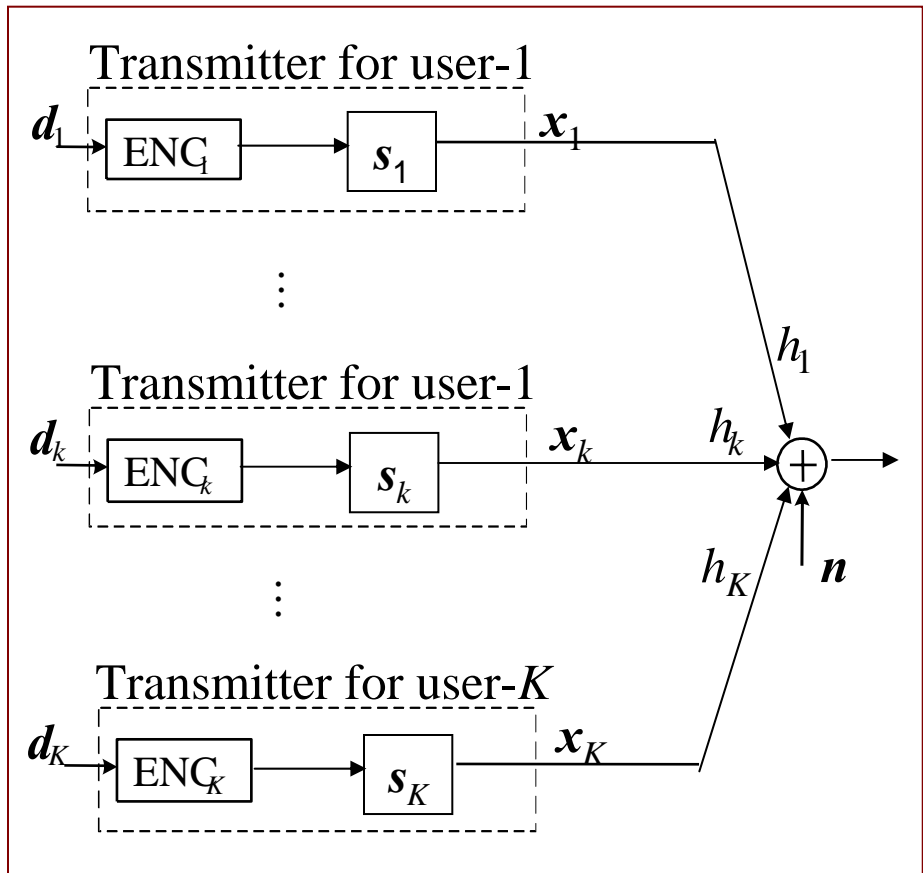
Transmitter for user-1

$\boldsymbol{d}_1$ $\text{ENC}_1$ $\boldsymbol{s}_1$ $\boldsymbol{x}_1$

⋮

$h_1$

Transmitter for user-1

$\boldsymbol{d}_k$ $\text{ENC}_k$ $\boldsymbol{s}_k$ $\boldsymbol{x}_k$ $h_k$ $+$

$h_K$ $\boldsymbol{n}$

⋮

Transmitter for user-$K$

$\boldsymbol{d}_K$ $\text{ENC}_K$ $\boldsymbol{s}_K$ $\boldsymbol{x}_K$